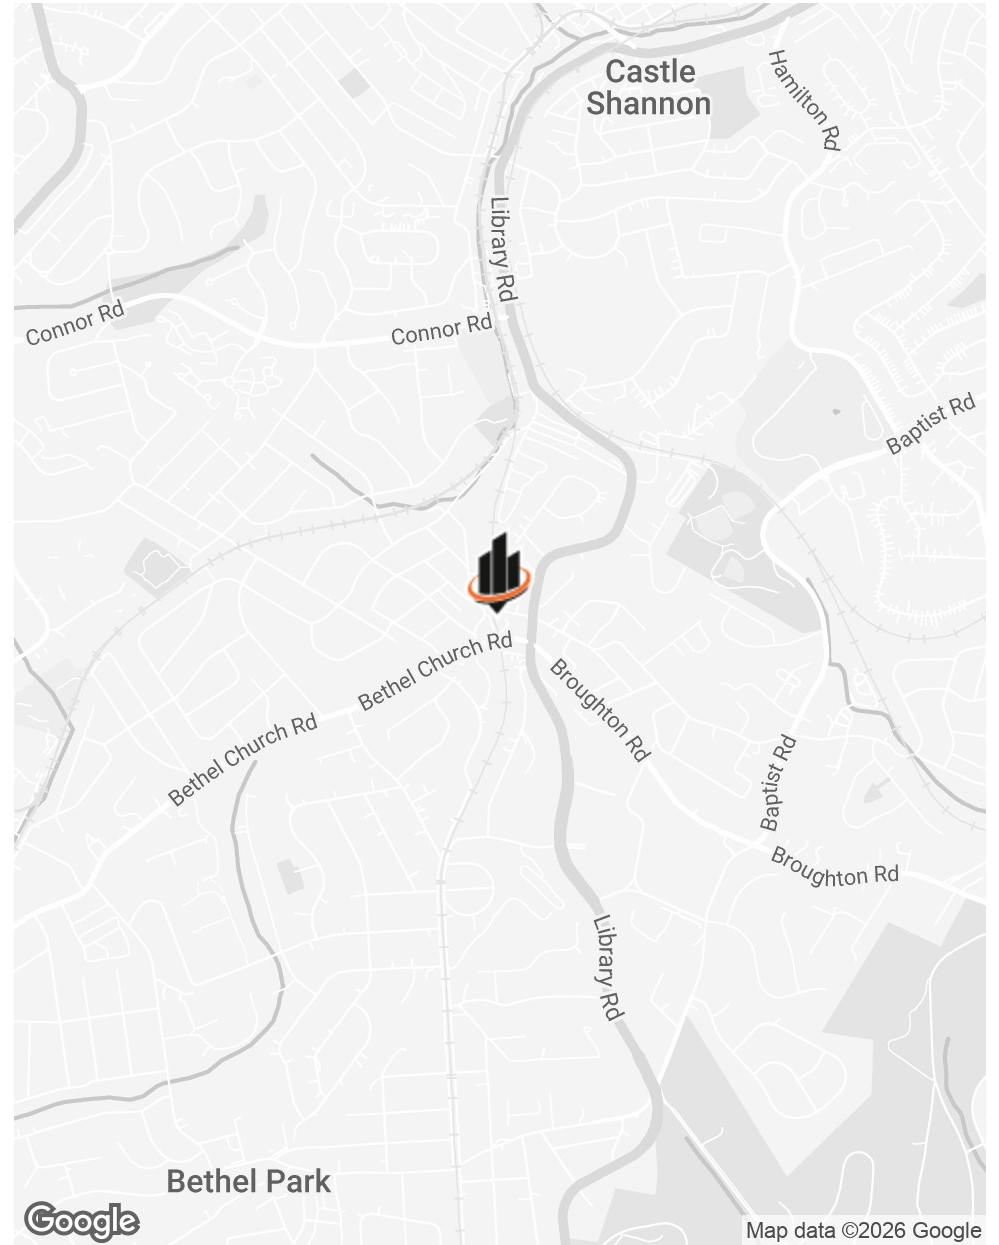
Castle Shannon

Hamilton Rd

Library Rd

Connor Rd

Connor Rd

Baptist Rd

Bethel Church Rd

Broughton Rd

Bethel Church Rd

Baptist Rd

Broughton Rd

Library Rd

Bethel Park

Google

Map data ©2026 Google